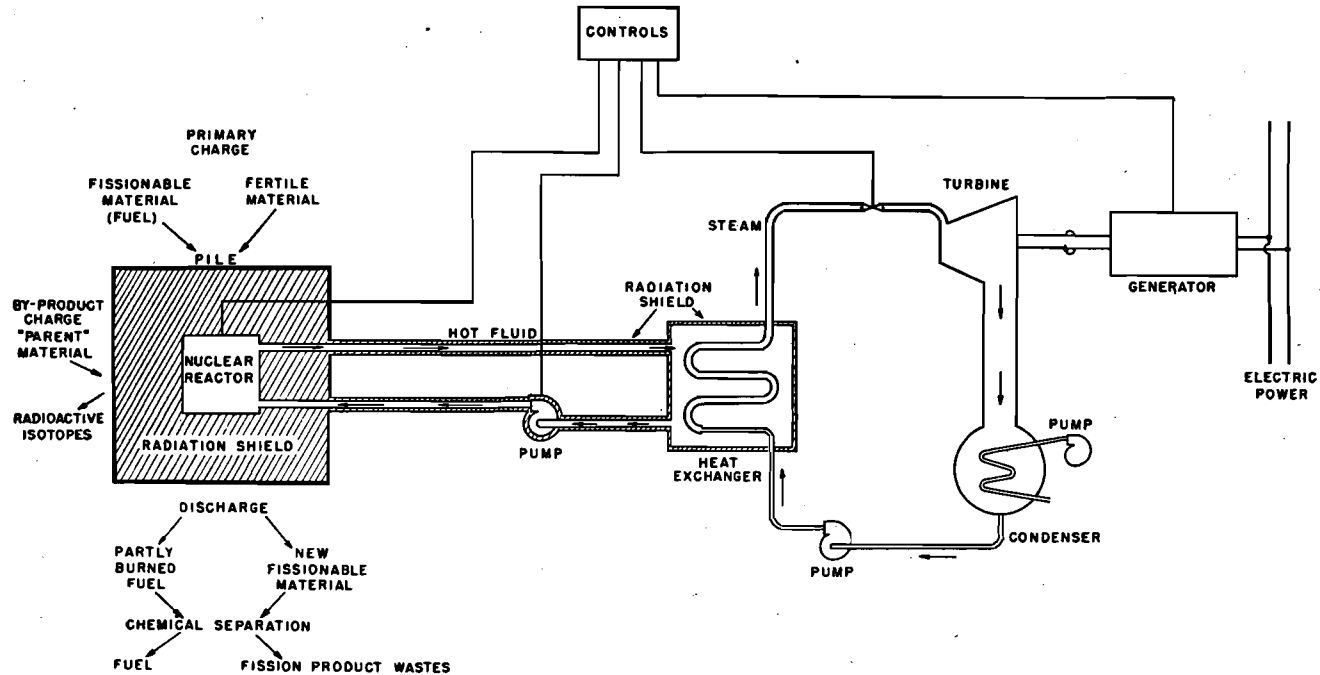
CONTROLS

PRIMARY CHARGE

FISSIONABLE MATERIAL (FUEL)

FERTILE MATERIAL

PILE

BY-PRODUCT CHARGE "PARENT" MATERIAL

RADIOACTIVE ISOTOPES

NUCLEAR REACTOR

RADIATION SHIELD

HOT FLUID

RADIATION SHIELD

PUMP

HEAT EXCHANGER

STEAM

TURBINE

GENERATOR

ELECTRIC POWER

PUMP

CONDENSER

PUMP

DISCHARGE

PARTLY BURNED FUEL

NEW FISSIONABLE MATERIAL

CHEMICAL SEPARATION

FUEL

FISSION PRODUCT WASTES